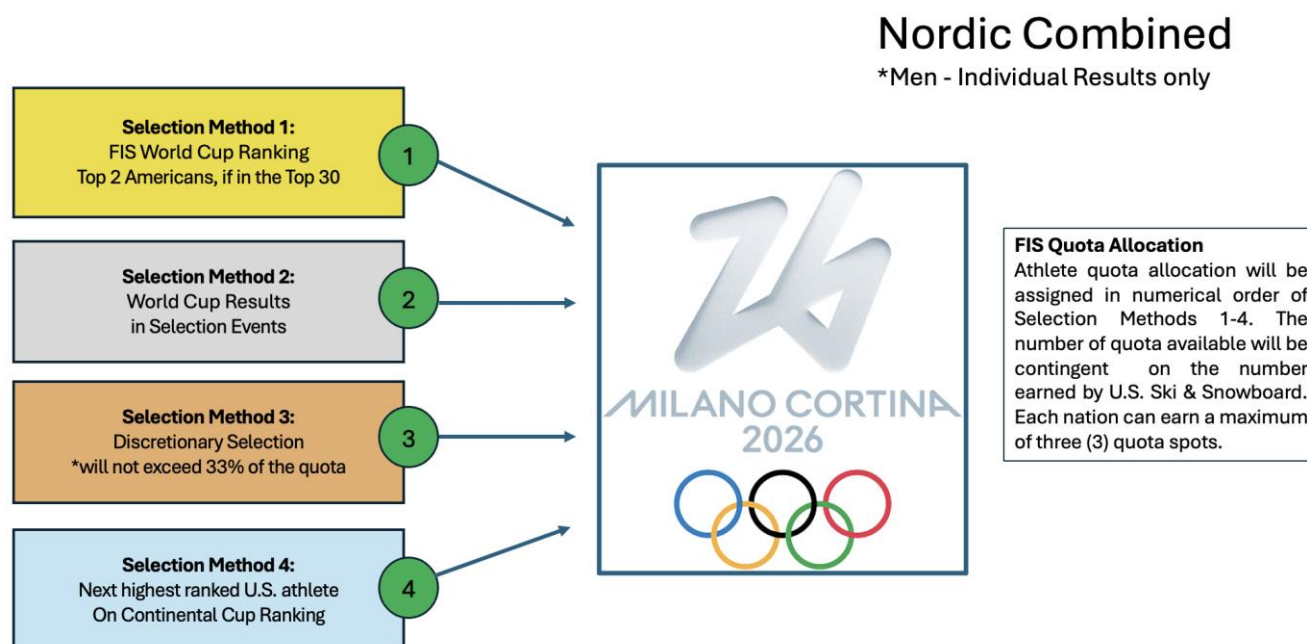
Nordic Combined
*Men - Individual Results only

Selection Method 1:
FIS World Cup Ranking
Top 2 Americans, if in the Top 30

1

Selection Method 2:
World Cup Results
in Selection Events

2

Selection Method 3:
Discretionary Selection
*will not exceed 33% of the quota

3

Selection Method 4:
Next highest ranked U.S. athlete
On Continental Cup Ranking

4

MILANO CORTINA
2026

FIS Quota Allocation
Athlete quota allocation will be assigned in numerical order of Selection Methods 1-4. The number of quota available will be contingent on the number earned by U.S. Ski & Snowboard. Each nation can earn a maximum of three (3) quota spots.